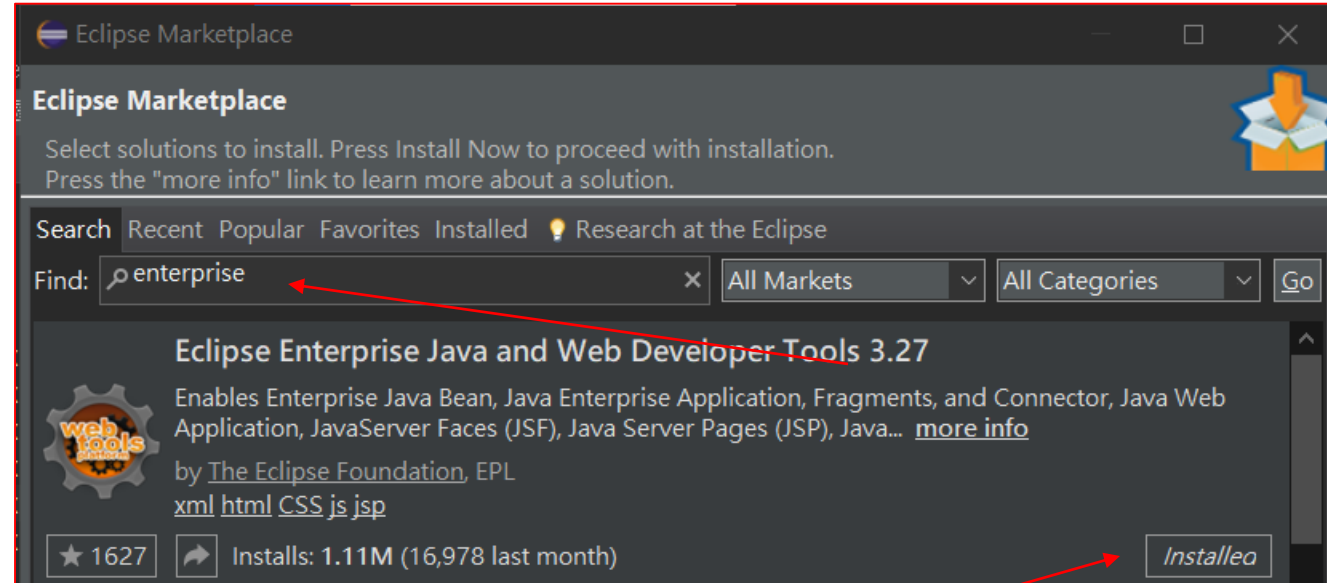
Eclipse Marketplace

Eclipse Marketplace

Select solutions to install. Press Install Now to proceed with installation.
Press the "more info" link to learn more about a solution.

Search Recent Popular Favorites Installed Research at the Eclipse

Find: enterprise × All Markets All Categories Go

Eclipse Enterprise Java and Web Developer Tools 3.27

Enables Enterprise Java Bean, Java Enterprise Application, Fragments, and Connector, Java Web Application, JavaServer Faces (JSF), Java Server Pages (JSP), Java... more info

web tools platform

by The Eclipse Foundation, EPL

xml html CSS js jsp

★ 1627 Installs: 1.11M (16,978 last month) Installed